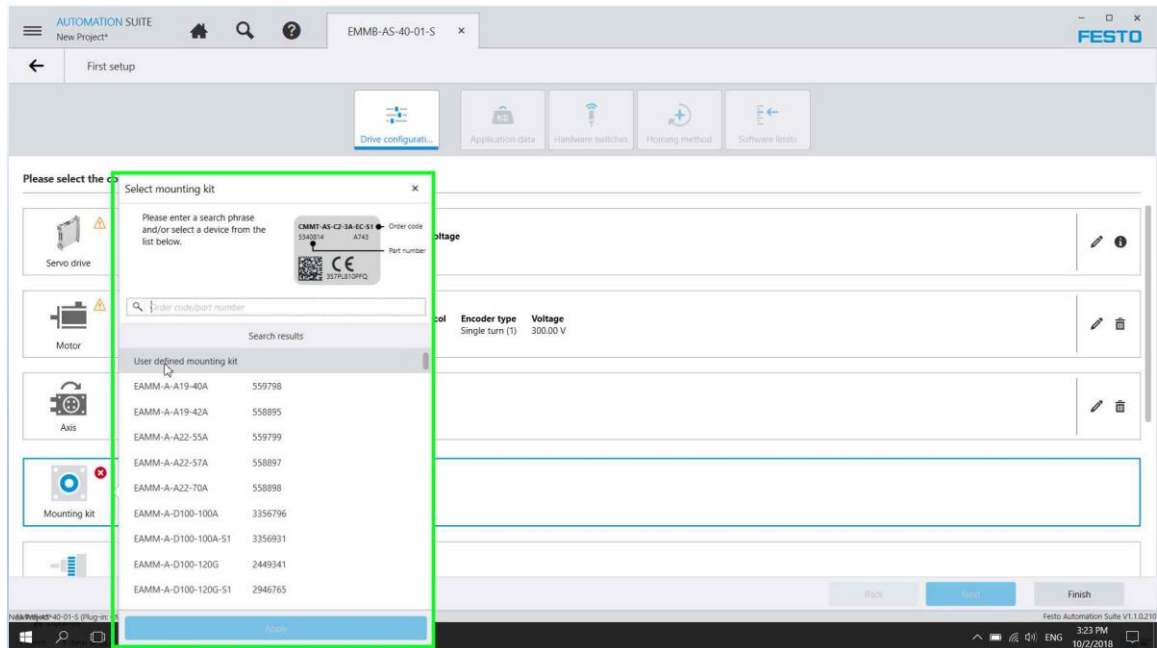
AUTOMATION SUITE
New Project*

EMMB-AS-40-01-S ×

FESTO

First setup

Drive configurati...
Application data
Hardware switches
Homing method
Software limits

Please select the co

Select mounting kit ×

Please enter a search phrase and/or select a device from the list below.

CMMT-AS-C2-3A-EC-S1
5340814 A743
Order code
Part number
CE
3S7PL810PFQ

Order code/part number

Search results

User defined mounting kit
| | |
|---|---|
| EAMM-A-A19-40A | 559798 |
| EAMM-A-A19-42A | 558895 |
| EAMM-A-A22-55A | 559799 |
| EAMM-A-A22-57A | 558897 |
| EAMM-A-A22-70A | 558898 |
| EAMM-A-D100-100A | 3356796 |
| EAMM-A-D100-100A-S1 | 3356931 |
| EAMM-A-D100-120G | 2449341 |
| EAMM-A-D100-120G-S1 | 2946765 |

Apply

Servo drive
oltage

Motor
col Encoder type Voltage
Single turn (1) 300.00 V

Axis

Mounting kit

Back Next Finish

New Project*40-01-S (Plug-in: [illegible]
Festo Automation Suite V1.1.0.210

ENG 3:23 PM 10/2/2018